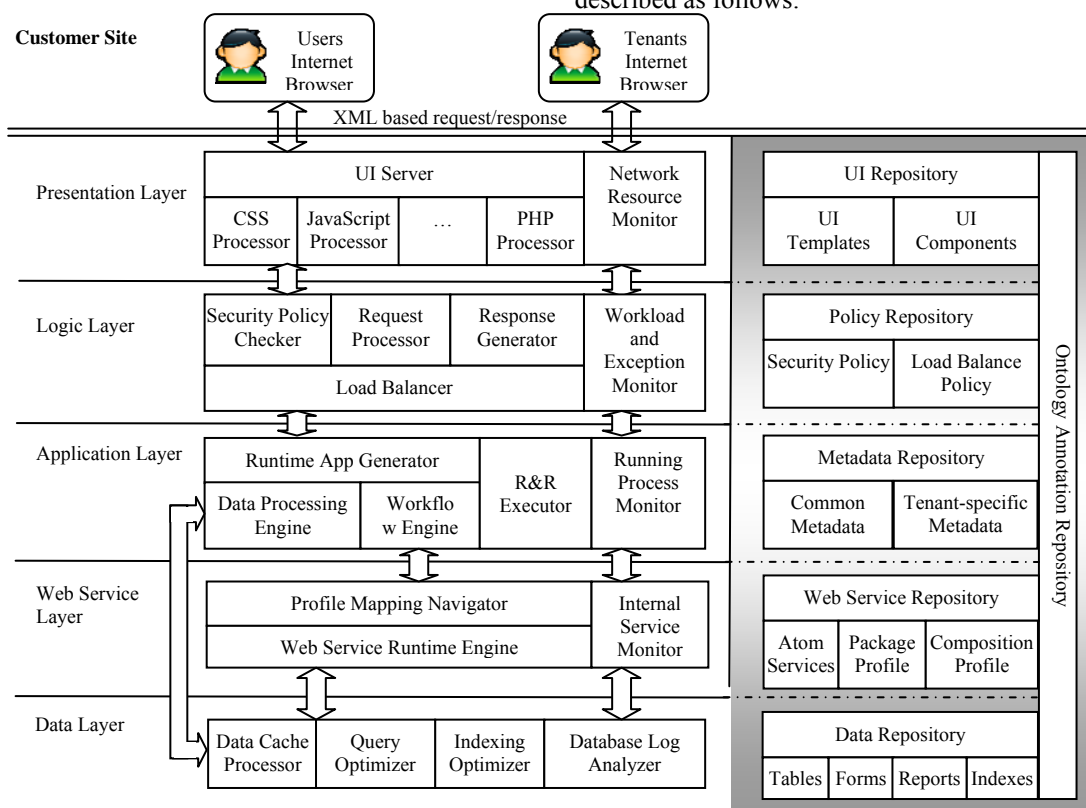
described as follows:

Customer Site

Users Internet Browser

Tenants Internet Browser

XML based request/response

Presentation Layer

UI Server

CSS Processor

JavaScript Processor

…

PHP Processor

Network Resource Monitor

UI Repository

UI Templates

UI Components

Logic Layer

Security Policy Checker

Request Processor

Response Generator

Load Balancer

Workload and Exception Monitor

Policy Repository

Security Policy

Load Balance Policy

Application Layer

Runtime App Generator

Data Processing Engine

Workflow Engine

R&R Executor

Running Process Monitor

Metadata Repository

Common Metadata

Tenant-specific Metadata

Web Service Layer

Profile Mapping Navigator

Web Service Runtime Engine

Internal Service Monitor

Web Service Repository

Atom Services

Package Profile

Composition Profile

Data Layer

Data Cache Processor

Query Optimizer

Indexing Optimizer

Database Log Analyzer

Data Repository

Tables

Forms

Reports

Indexes

Ontology Annotation Repository